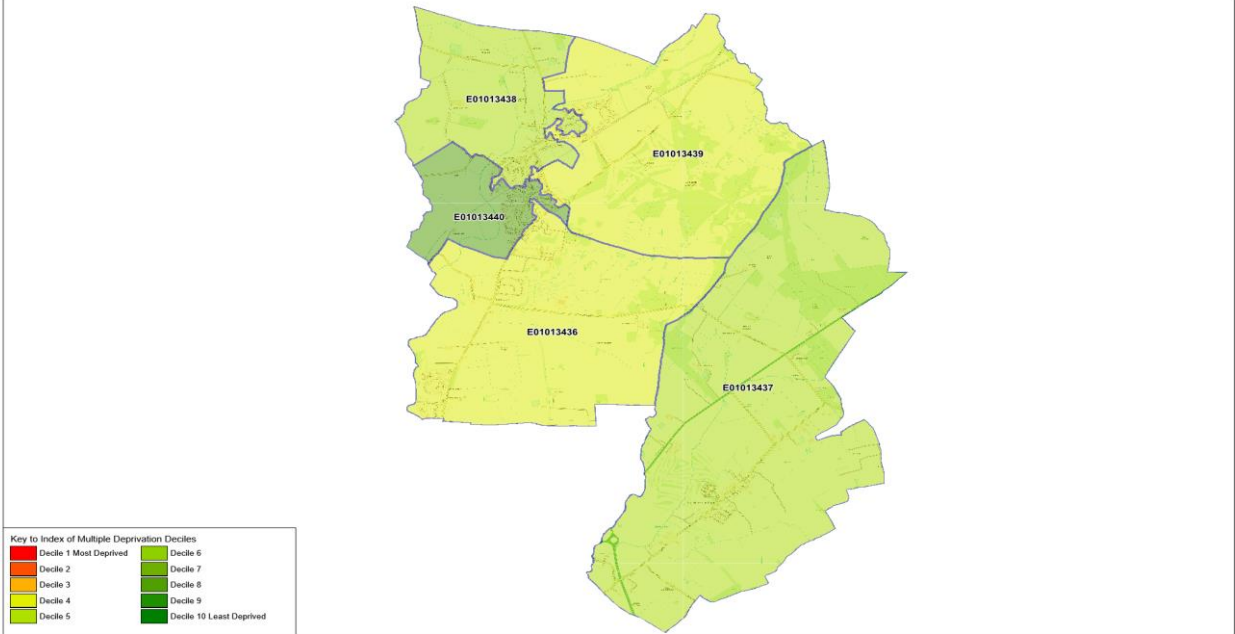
E01013438

E01013439

E01013440

E01013436

E01013437

Key to Index of Multiple Deprivation Deciles

| | | | |
|---|---|---|---|
| | Decile 1 Most Deprived | | Decile 6 |
| | Decile 2 | | Decile 7 |
| | Decile 3 | | Decile 8 |
| | Decile 4 | | Decile 9 |
| | Decile 5 | | Decile 10 Least Deprived |